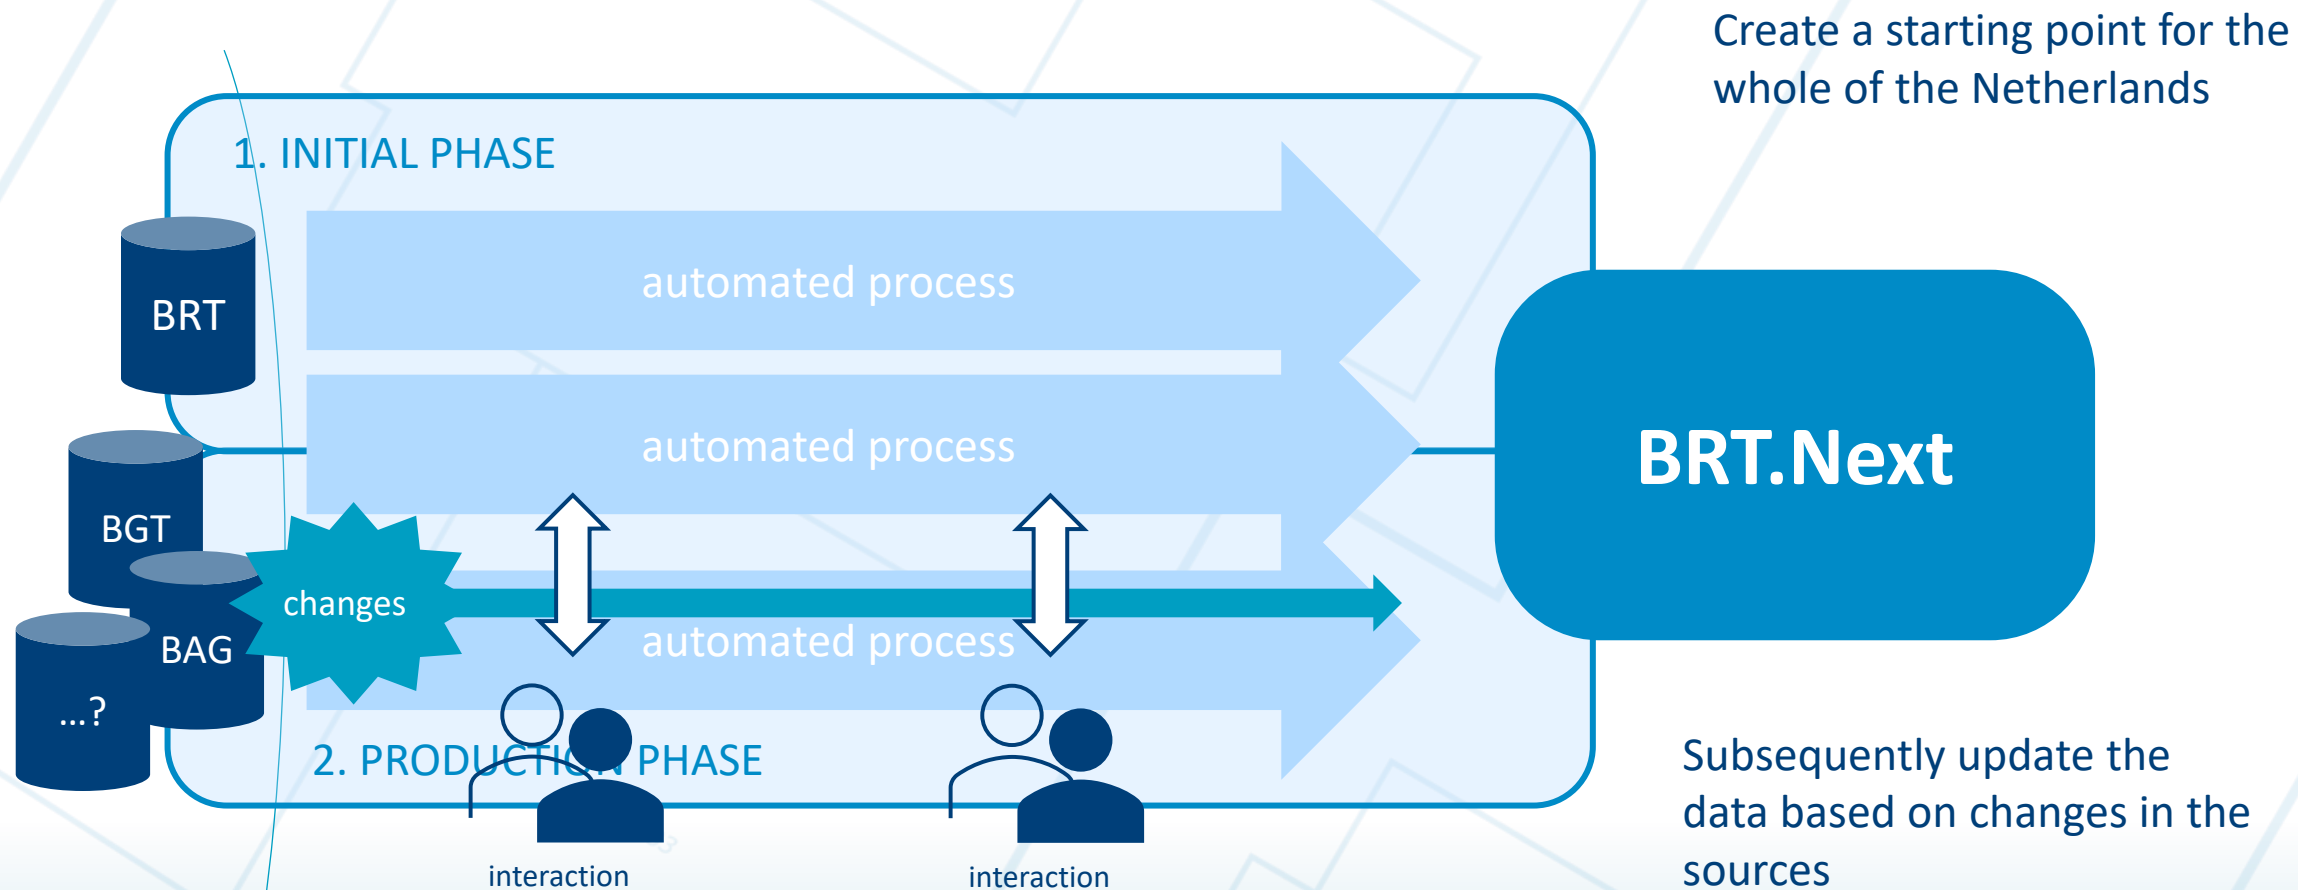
Create a starting point for the whole of the Netherlands

1. INITIAL PHASE

BRT

automated process

automated process

BGT

BAG

...?

changes

automated process

BRT.Next

2. PRODUCTION PHASE

interaction

interaction

Subsequently update the data based on changes in the sources